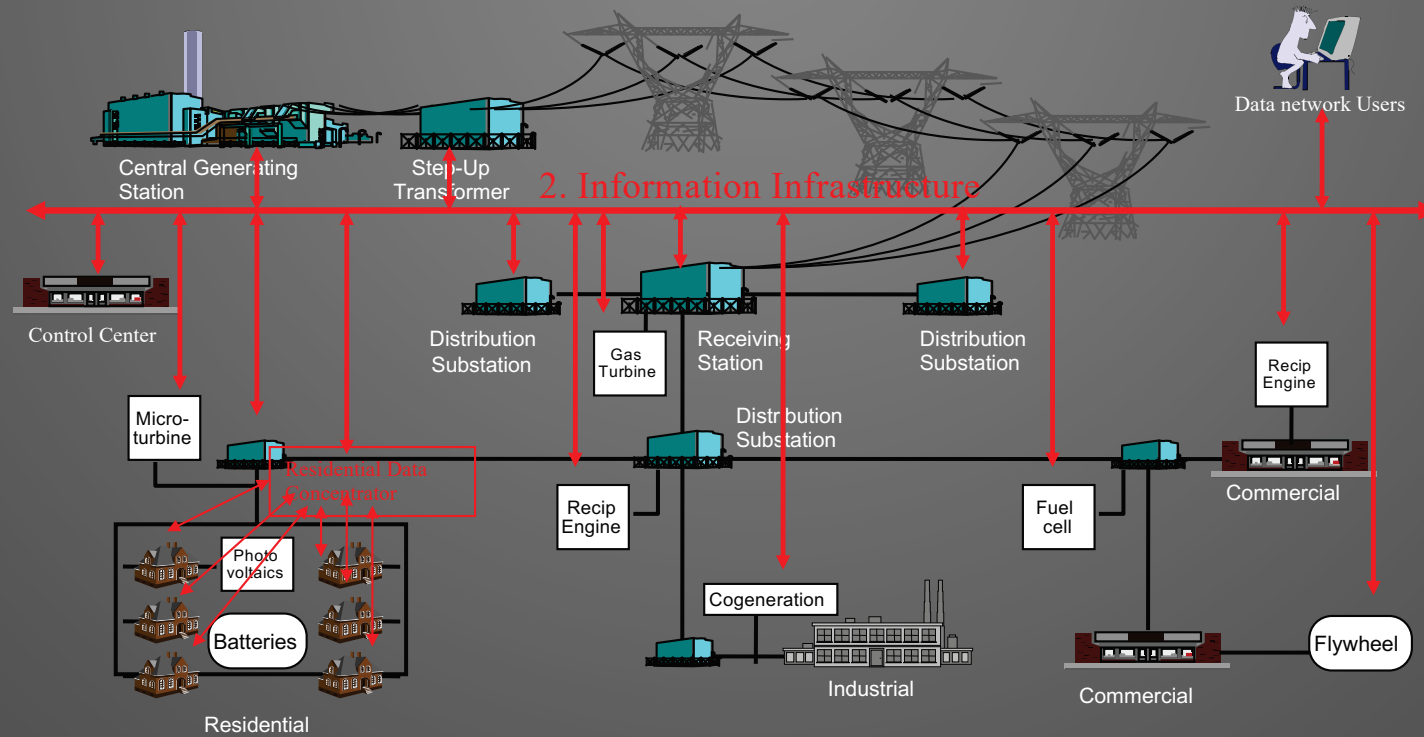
Data network Users

Central Generating Station

Step-Up Transformer

2. Information Infrastructure

Control Center

Distribution Substation

Gas Turbine

Receiving Station

Distribution Substation

Recip Engine

Micro-turbine

Distribution Substation

Residential Data Concentrator

Recip Engine

Fuel cell

Commercial

Photo voltaics

Batteries

Cogeneration

Industrial

Flywheel

Commercial

Residential